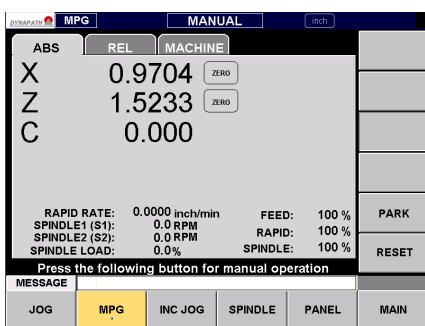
DYNAPATH MPG MANUAL inch

ABS REL MACHINE

X 0.9704 ZERO
Z 1.5233 ZERO
C 0.000

RAPID RATE: 0.0000 inch/min
SPINDLE1 (S1): 0.0 RPM
SPINDLE2 (S2): 0.0 RPM
SPINDLE LOAD: 0.0%

FEED: 100 %
RAPID: 100 %
SPINDLE: 100 %

PARK
RESET

Press the following button for manual operation

MESSAGE

JOG MPG INC JOG SPINDLE PANEL MAIN